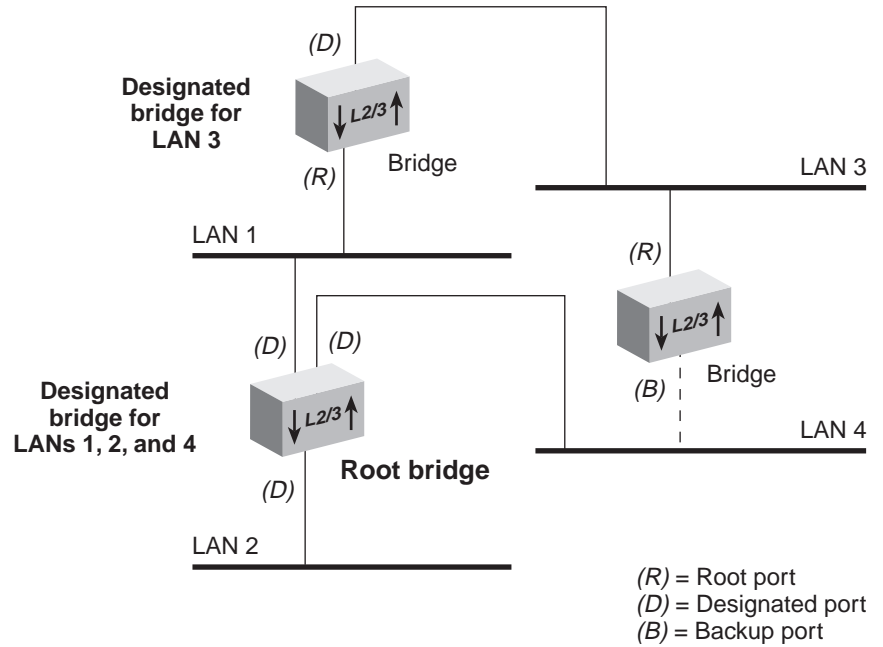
(D)

Designated bridge for LAN 3

L2/3

Bridge

(R)

LAN 3

LAN 1

(R)

L2/3

(D)

(D)

Bridge

Designated bridge for LANs 1, 2, and 4

L2/3

(B)

LAN 4

Root bridge

(D)

LAN 2

(R) = Root port
(D) = Designated port
(B) = Backup port